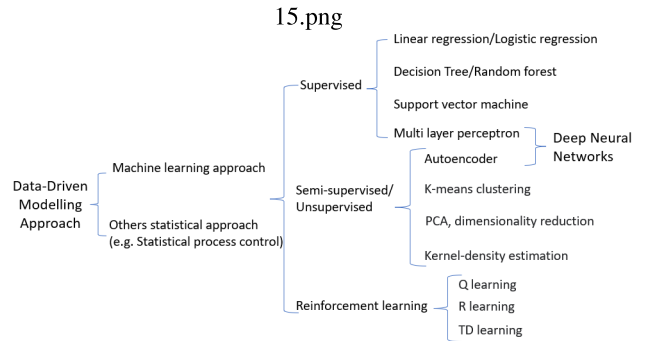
15.png

Data-Driven Modelling Approach

Machine learning approach

Others statistical approach (e.g. Statistical process control)

Supervised

Linear regression/Logistic regression

Decision Tree/Random forest

Support vector machine

Multi layer perceptron

Deep Neural Networks

Semi-supervised/ Unsupervised

Autoencoder

K-means clustering

PCA, dimensionality reduction

Kernel-density estimation

Reinforcement learning

Q learning

R learning

TD learning